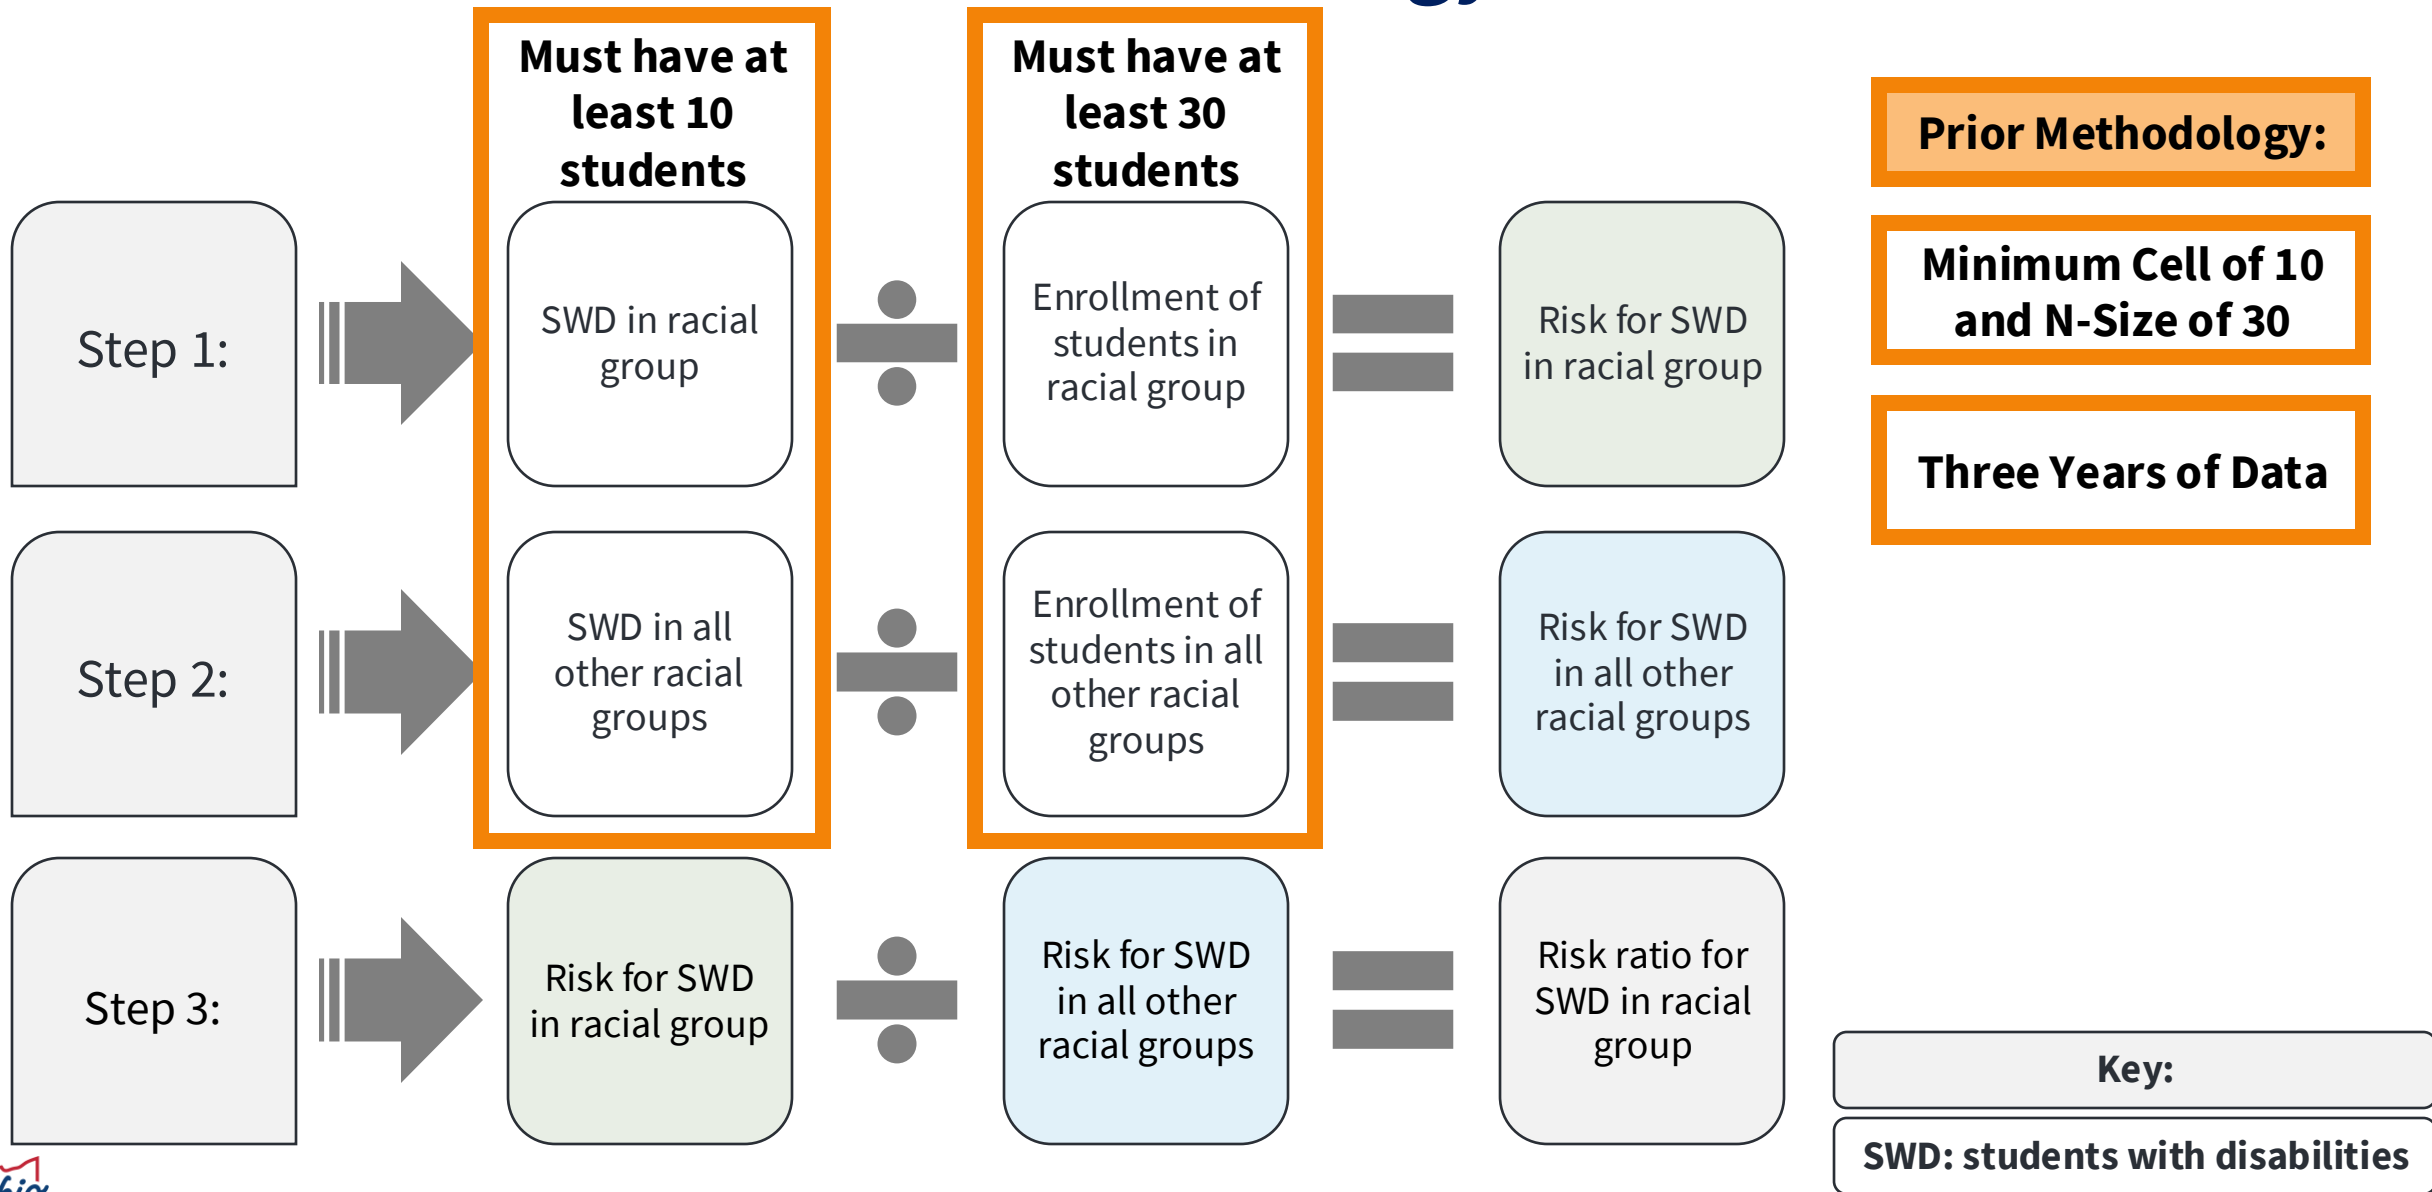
Must have at least 10 students

Must have at least 30 students

Prior Methodology:

Minimum Cell of 10 and N-Size of 30

Three Years of Data

Step 1:

SWD in racial group

Enrollment of students in racial group

Risk for SWD in racial group

Step 2:

SWD in all other racial groups

Enrollment of students in all other racial groups

Risk for SWD in all other racial groups

Step 3:

Risk for SWD in racial group

Risk for SWD in all other racial groups

Risk ratio for SWD in racial group

Key:

SWD: students with disabilities